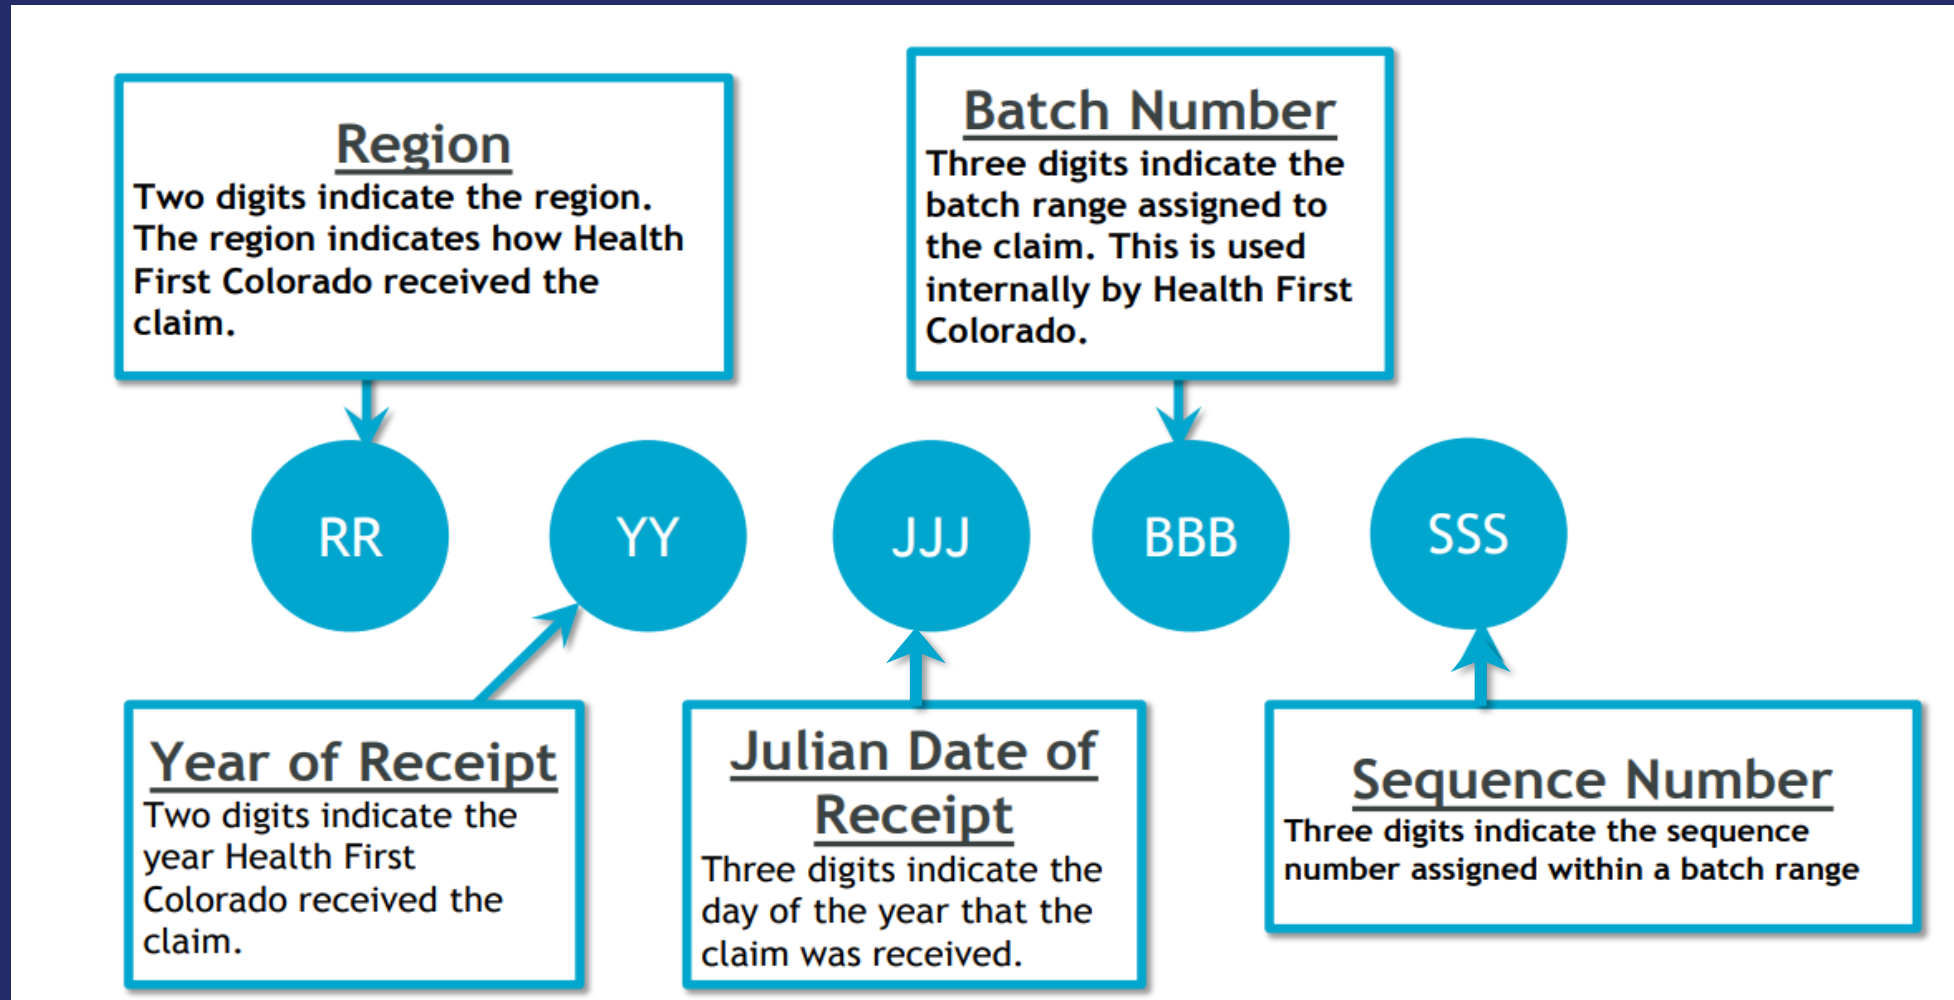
Region
Two digits indicate the region. The region indicates how Health First Colorado received the claim.

Batch Number
Three digits indicate the batch range assigned to the claim. This is used internally by Health First Colorado.

RR

YY

JJJ

BBB

SSS

Year of Receipt
Two digits indicate the year Health First Colorado received the claim.

Julian Date of Receipt
Three digits indicate the day of the year that the claim was received.

Sequence Number
Three digits indicate the sequence number assigned within a batch range